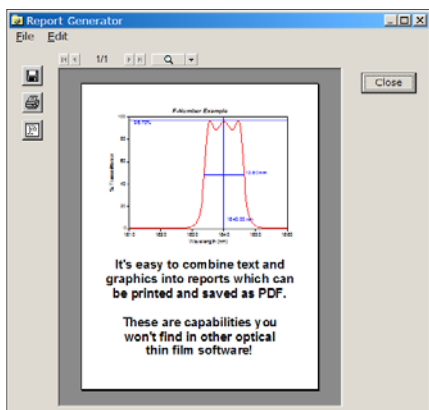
Report Generator

File Edit

1/1

Close

F-Number Example

98.70%

% Transmittance

Wavelength (nm)

It's easy to combine text and graphics into reports which can be printed and saved as PDF.

These are capabilities you won't find in other optical thin film software!